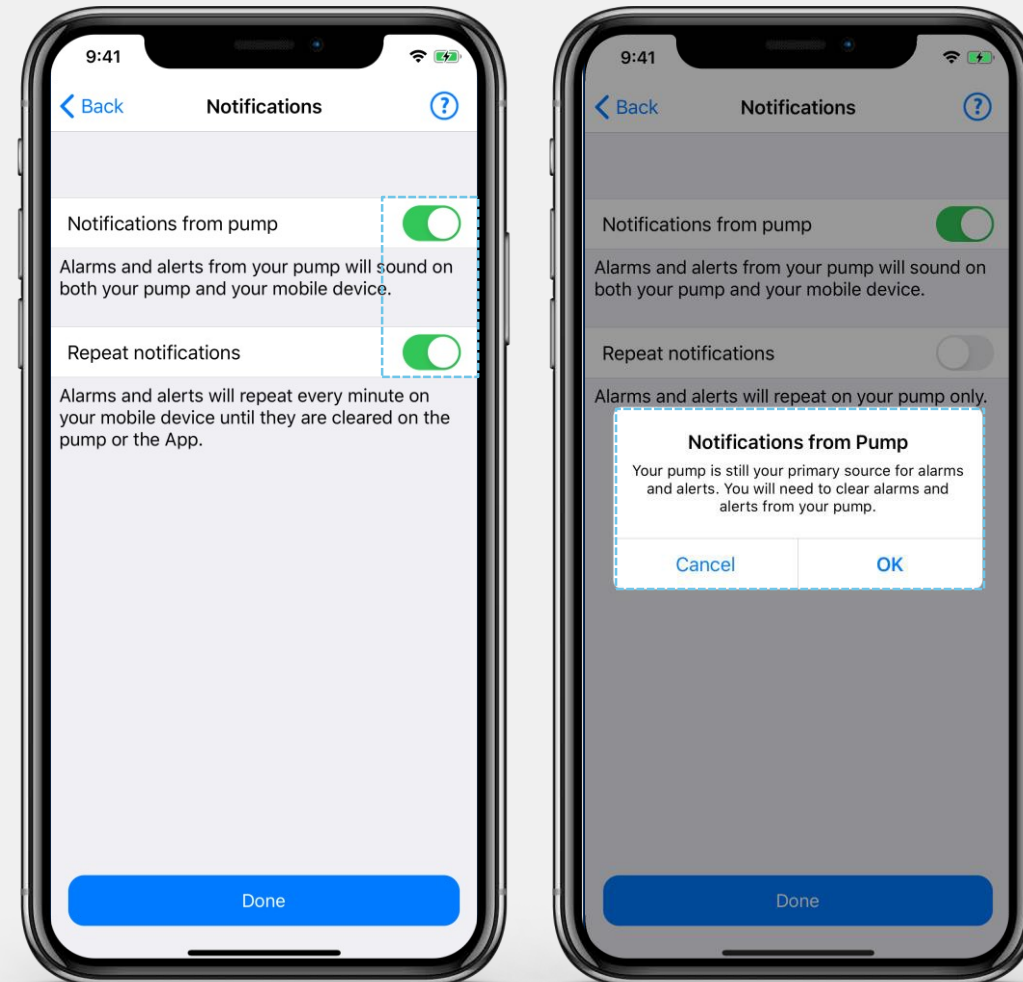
9:41

Back

Notifications

?

Notifications from pump

Alarms and alerts from your pump will sound on both your pump and your mobile device.

Repeat notifications

Alarms and alerts will repeat every minute on your mobile device until they are cleared on the pump or the App.

Done

9:41

Back

Notifications

?

Notifications from pump

Alarms and alerts from your pump will sound on both your pump and your mobile device.

Repeat notifications

Alarms and alerts will repeat on your pump only.

Notifications from Pump

Your pump is still your primary source for alarms and alerts. You will need to clear alarms and alerts from your pump.

Cancel

OK

Done